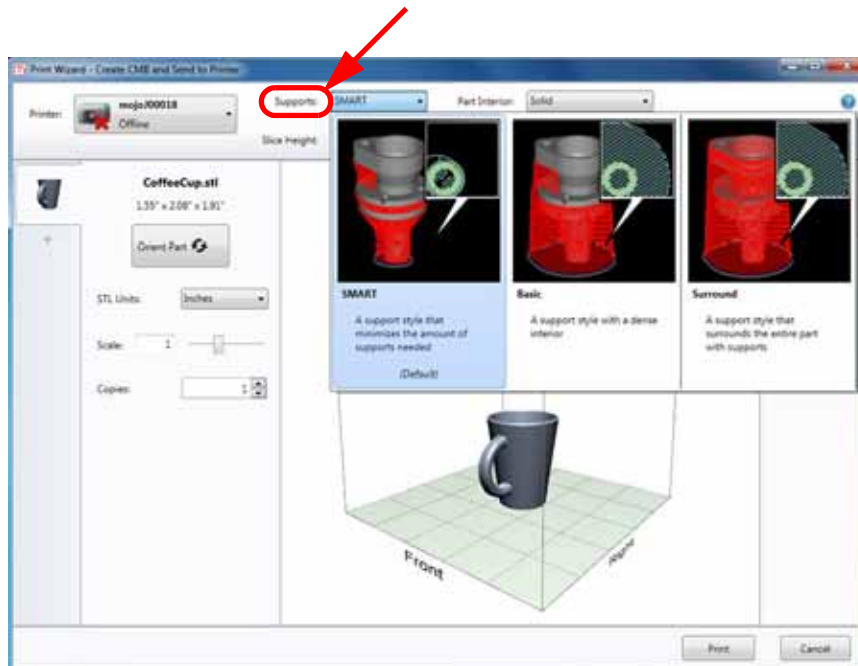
Print Wizard - Create CMB and Send to Printer

Printer: mojo00018 Offline

Supports: SMART

Part Interior: Solid

Slice Height:

CoffeeCup.stl

1.55" x 2.08" x 1.91"

Orient Part

STL Units: Inches

Scale: 1

Copies: 1

SMART

A support style that minimizes the amount of supports needed

(Default)

Basic

A support style with a dense interior

Surround

A support style that surrounds the entire part with supports

Front

Right

Print

Cancel